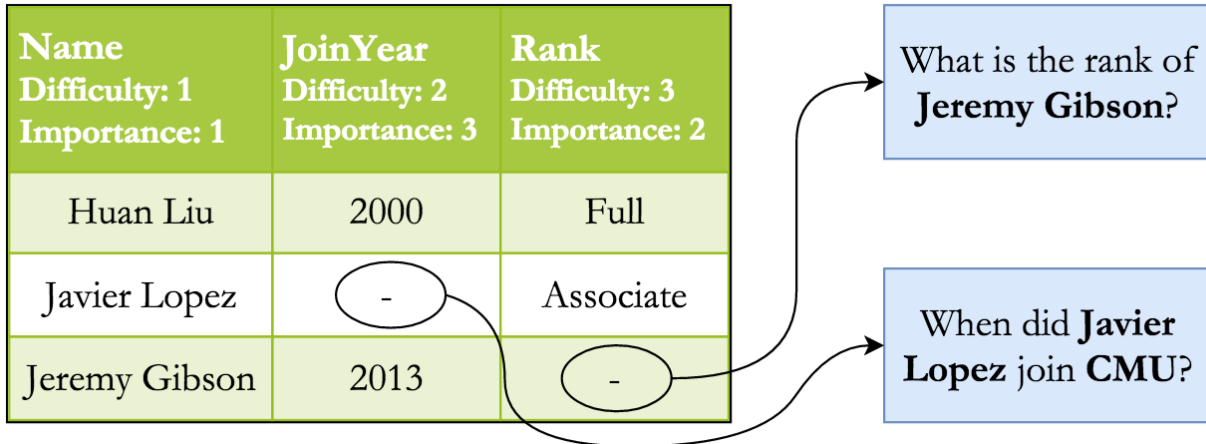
| Name Difficulty: 1 Importance: 1 | JoinYear Difficulty: 2 Importance: 3 | Rank Difficulty: 3 Importance: 2 |
|---|---|---|
| Huan Liu | 2000 | Full |
| Javier Lopez | - | Associate |
| Jeremy Gibson | 2013 | - |

What is the rank of **Jeremy Gibson**?

When did **Javier Lopez** join **CMU**?